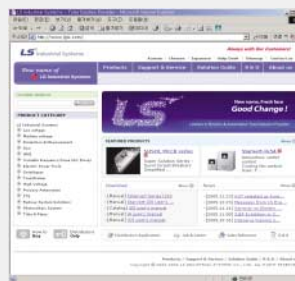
LS Industrial Systems

Always with Our Customers!

New name of LS Industrial Systems

Products | Support & Service | Solution Guide | R & D | About us

PRODUCT CATEGORY

New name, Fresh face
Good Change!

FEATURED PRODUCTS

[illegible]